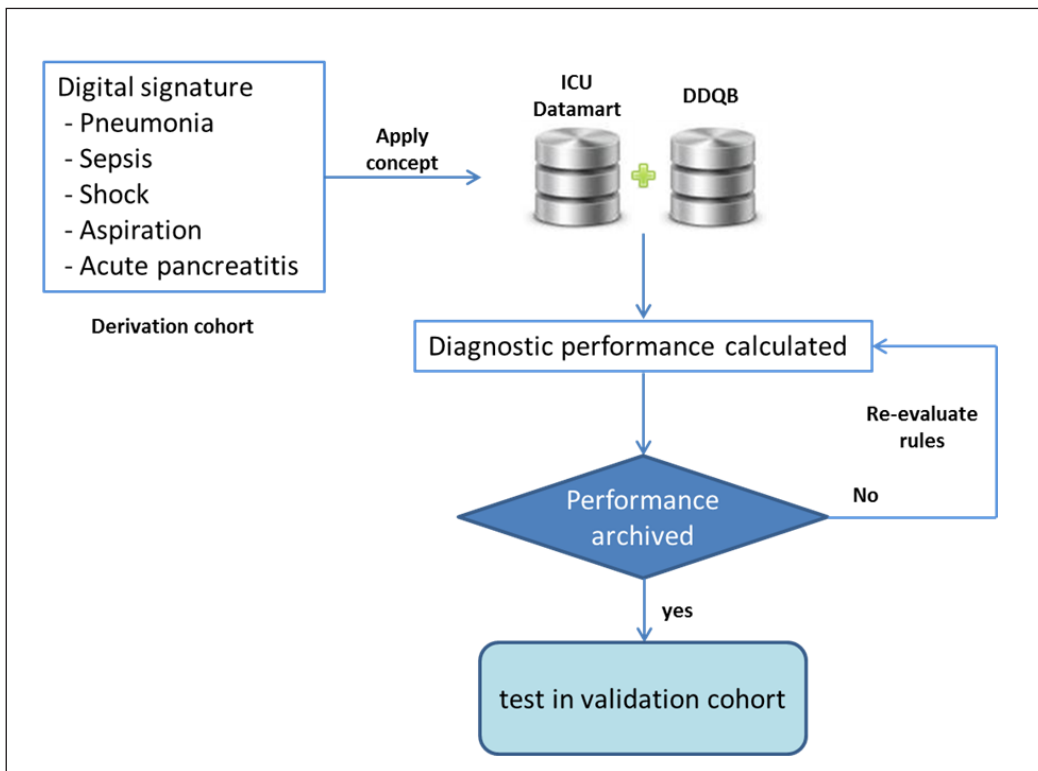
Digital signature
- Pneumonia
- Sepsis
- Shock
- Aspiration
- Acute pancreatitis

Derivation cohort

Apply concept

ICU Datamart

DDQB

Diagnostic performance calculated

Re-evaluate rules

Performance archived

No

yes

test in validation cohort